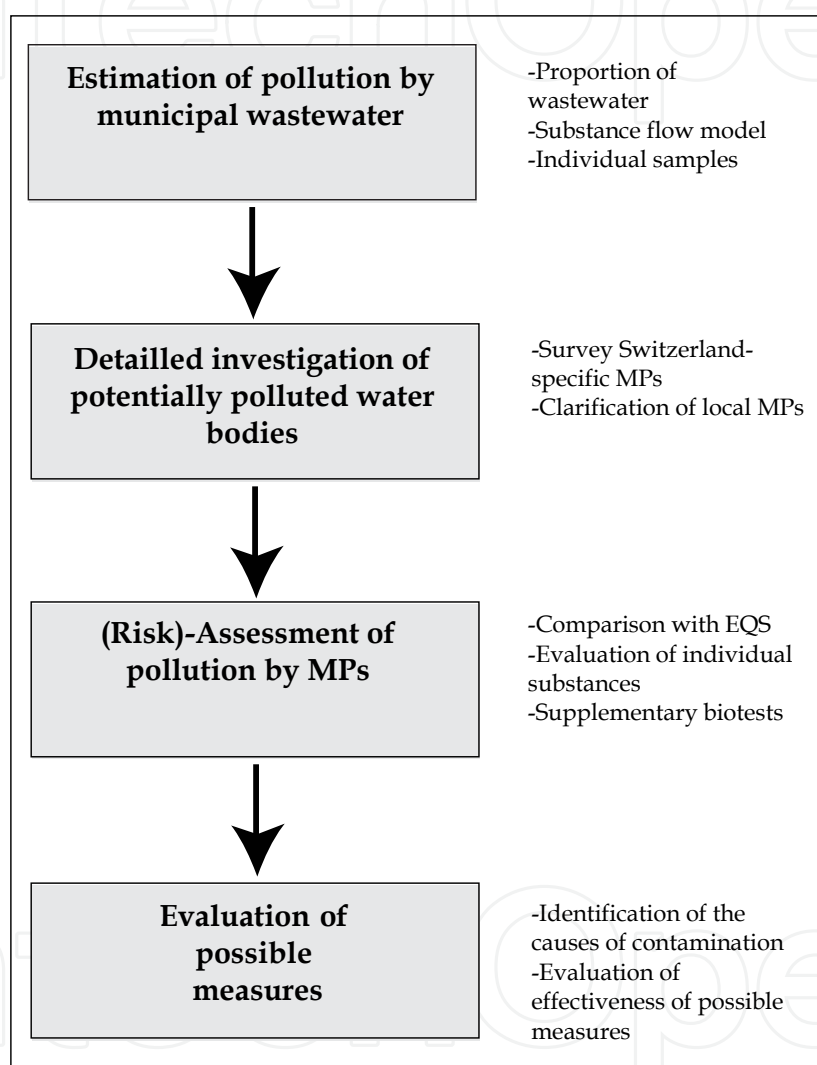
Estimation of pollution by municipal wastewater

-Proportion of wastewater
-Substance flow model
-Individual samples

Detailed investigation of potentially polluted water bodies

-Survey Switzerland-specific MPs
-Clarification of local MPs

(Risk)-Assessment of pollution by MPs

-Comparison with EQS
-Evaluation of individual substances
-Supplementary biotests

Evaluation of possible measures

-Identification of the causes of contamination
-Evaluation of effectiveness of possible measures